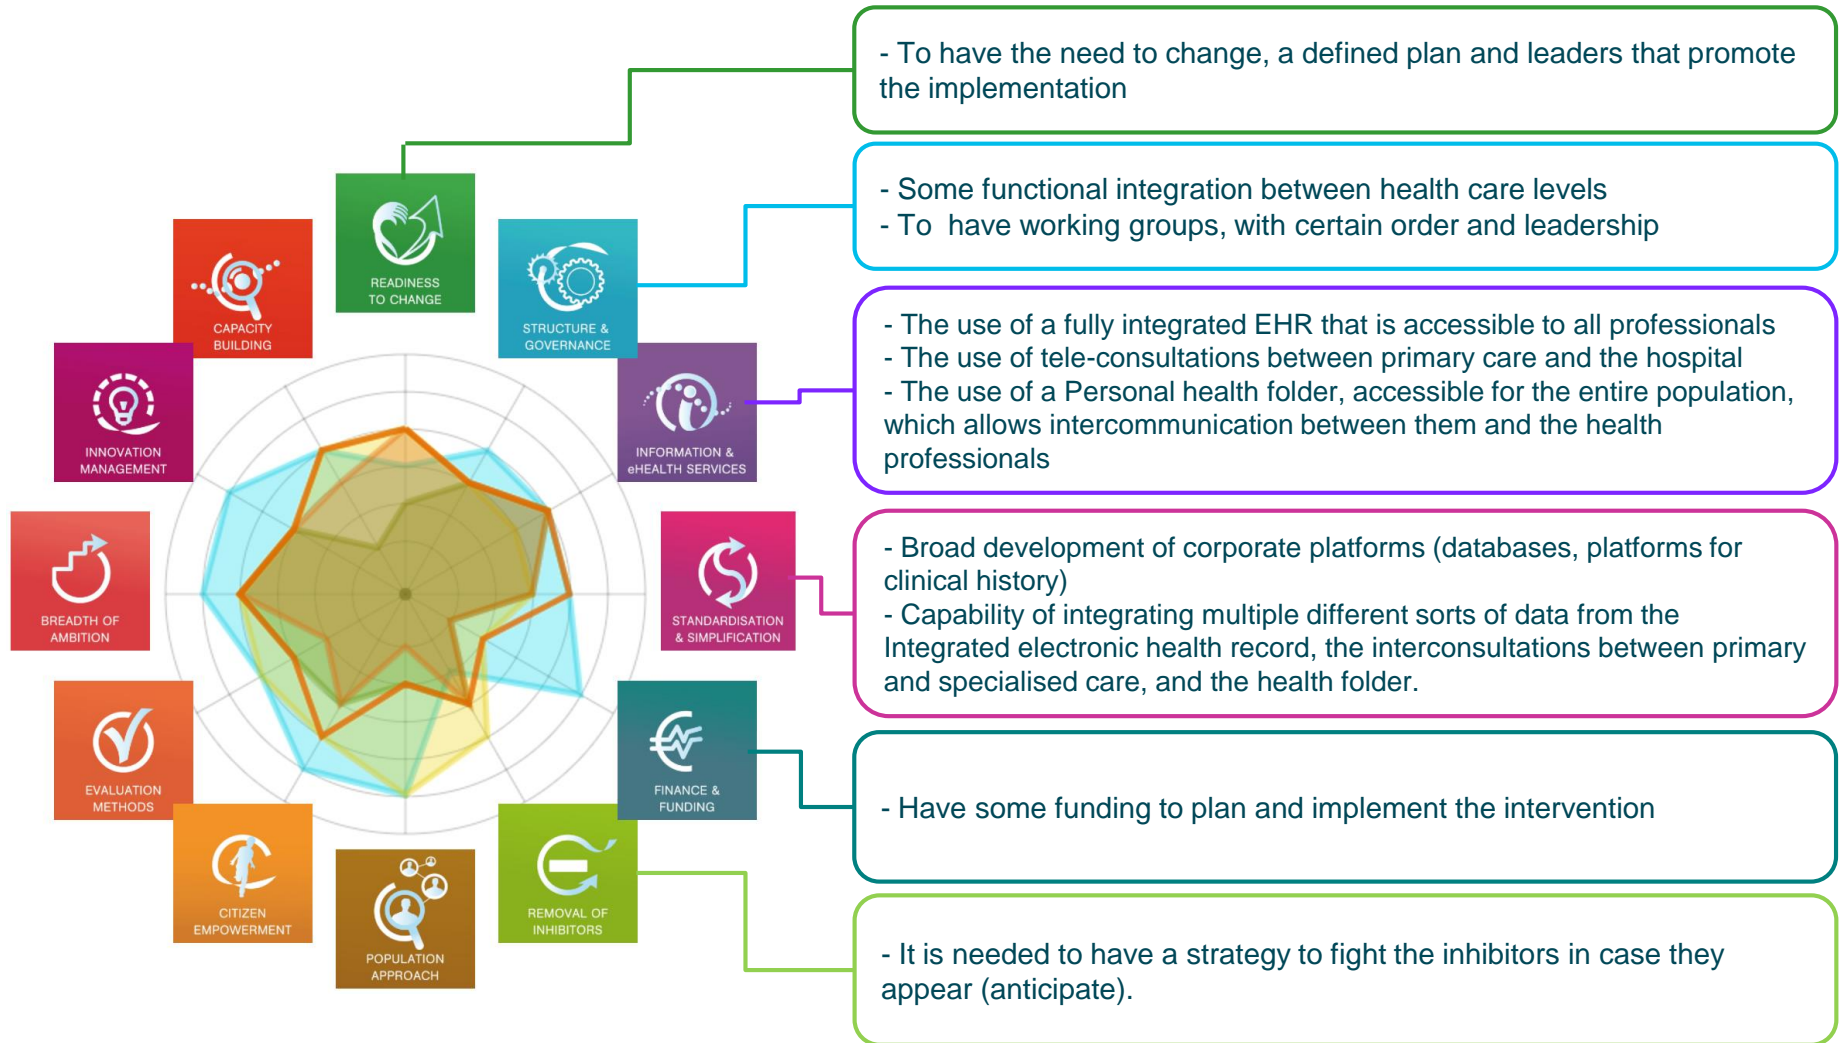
READINESS TO CHANGE

STRUCTURE & GOVERNANCE

INFORMATION & eHEALTH SERVICES

STANDARDISATION & SIMPLIFICATION

FINANCE & FUNDING

REMOVAL OF INHIBITORS

POPULATION APPROACH

CITIZEN EMPOWERMENT

EVALUATION METHODS

BREADTH OF AMBITION

INNOVATION MANAGEMENT

CAPACITY BUILDING

- To have the need to change, a defined plan and leaders that promote the implementation

- Some functional integration between health care levels
- To have working groups, with certain order and leadership

- The use of a fully integrated EHR that is accessible to all professionals
- The use of tele-consultations between primary care and the hospital
- The use of a Personal health folder, accessible for the entire population, which allows intercommunication between them and the health professionals

- Broad development of corporate platforms (databases, platforms for clinical history)
- Capability of integrating multiple different sorts of data from the Integrated electronic health record, the interconsultations between primary and specialised care, and the health folder.

- Have some funding to plan and implement the intervention

- It is needed to have a strategy to fight the inhibitors in case they appear (anticipate).